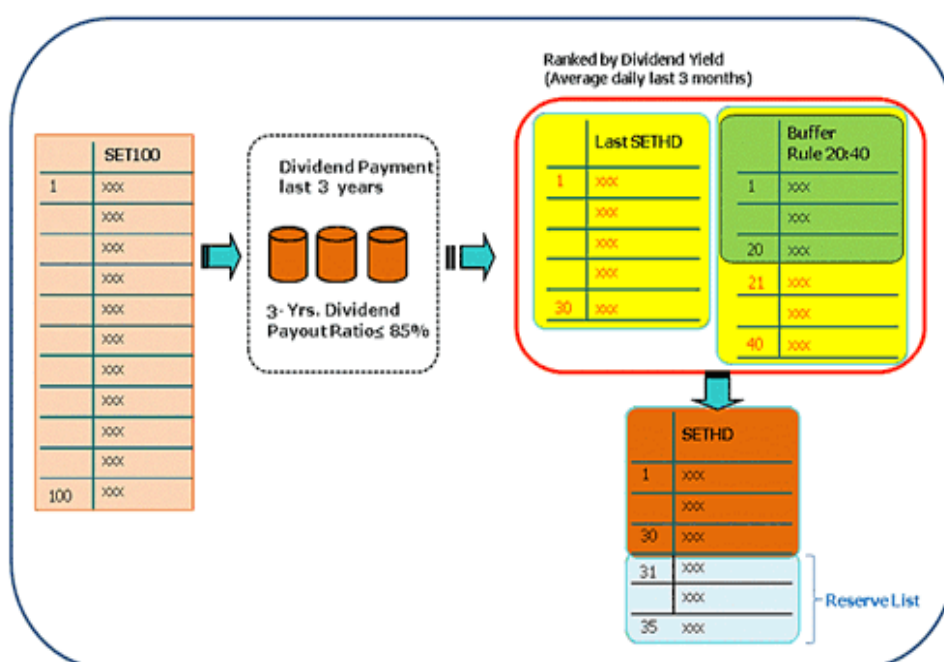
| | SET100 |
|---|---|
| 1 | xxx |
| | xxx |
| | xxx |
| | xxx |
| | xxx |
| | xxx |
| | xxx |
| | xxx |
| | xxx |
| | xxx |
| 100 | xxx |

Dividend Payment last 3 years

3- Yrs. Dividend Payout Ratio≤ 85%

Ranked by Dividend Yield (Average daily last 3 months)

| | Last SETHD |
|---|---|
| 1 | xxx |
| | xxx |
| | xxx |
| | xxx |
| 30 | xxx |

| | Buffer Rule 20:40 |
|---|---|
| 1 | xxx |
| | xxx |
| 20 | xxx |
| 21 | xxx |
| | xxx |
| 40 | xxx |

| | SETHD |
|---|---|
| 1 | xxx |
| | xxx |
| 30 | xxx |
| 31 | xxx |
| | xxx |
| 35 | xxx |

Reserve List